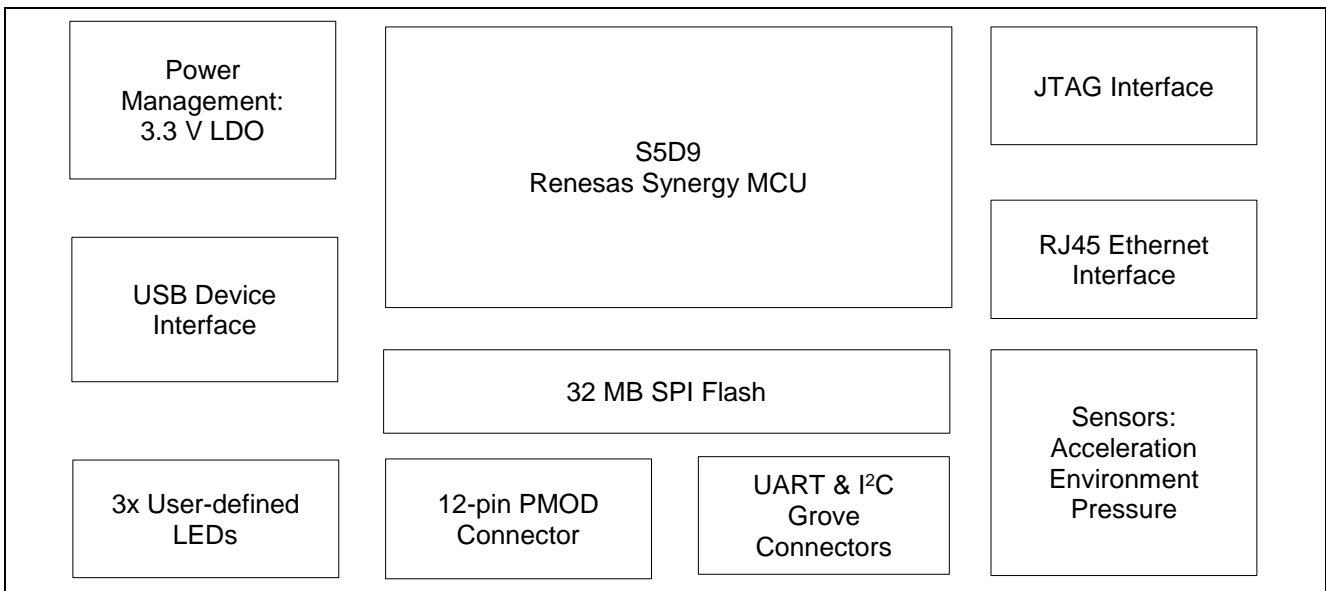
Power Management: 3.3 V LDO

S5D9
Renesas Synergy MCU

JTAG Interface

USB Device Interface

RJ45 Ethernet Interface

32 MB SPI Flash

Sensors: Acceleration Environment Pressure

3x User-defined LEDs

12-pin PMOD Connector

UART & $I^2C$ Grove Connectors